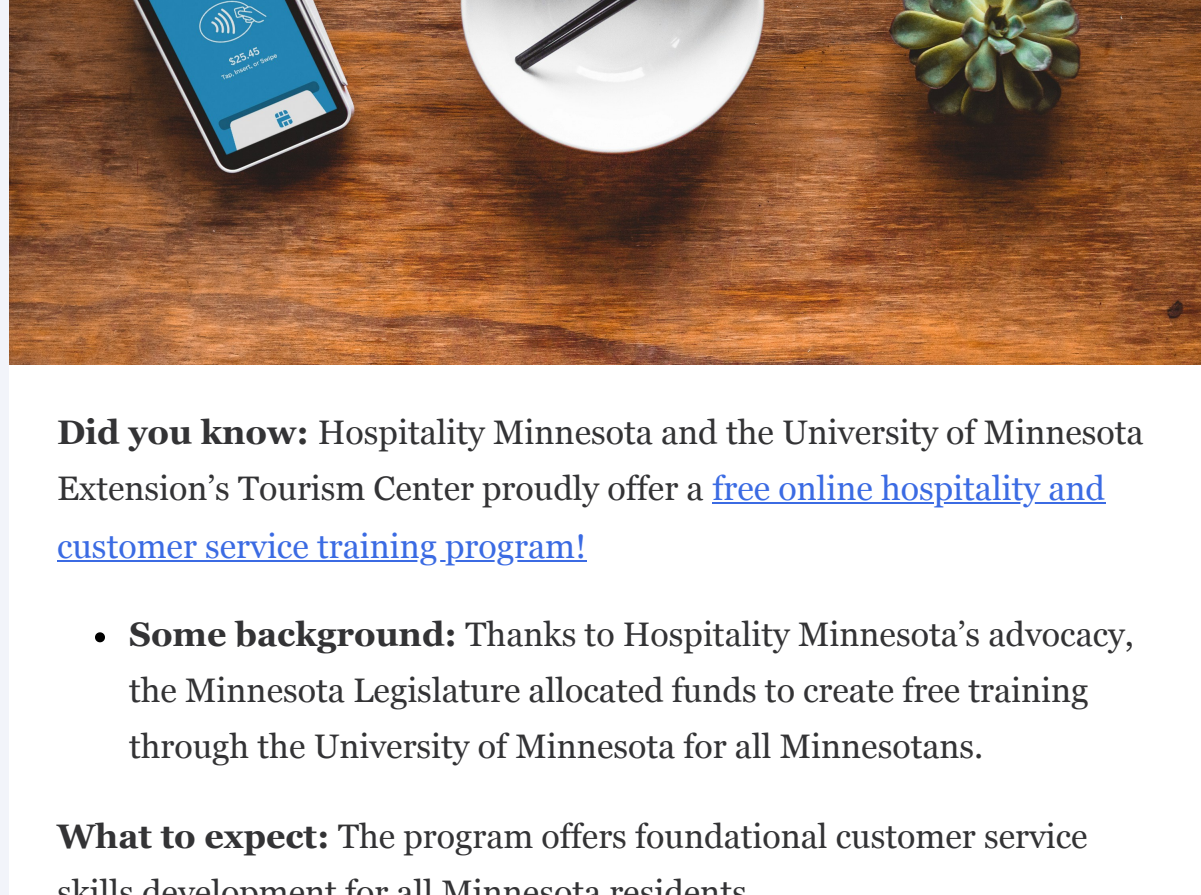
$25.45
Tap, Insert, or Swipe

**Did you know:** Hospitality Minnesota and the University of Minnesota Extension's Tourism Center proudly offer a free online hospitality and customer service training program!

- **Some background:** Thanks to Hospitality Minnesota's advocacy, the Minnesota Legislature allocated funds to create free training through the University of Minnesota for all Minnesotans.

**What to expect:** The program offers foundational customer service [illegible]